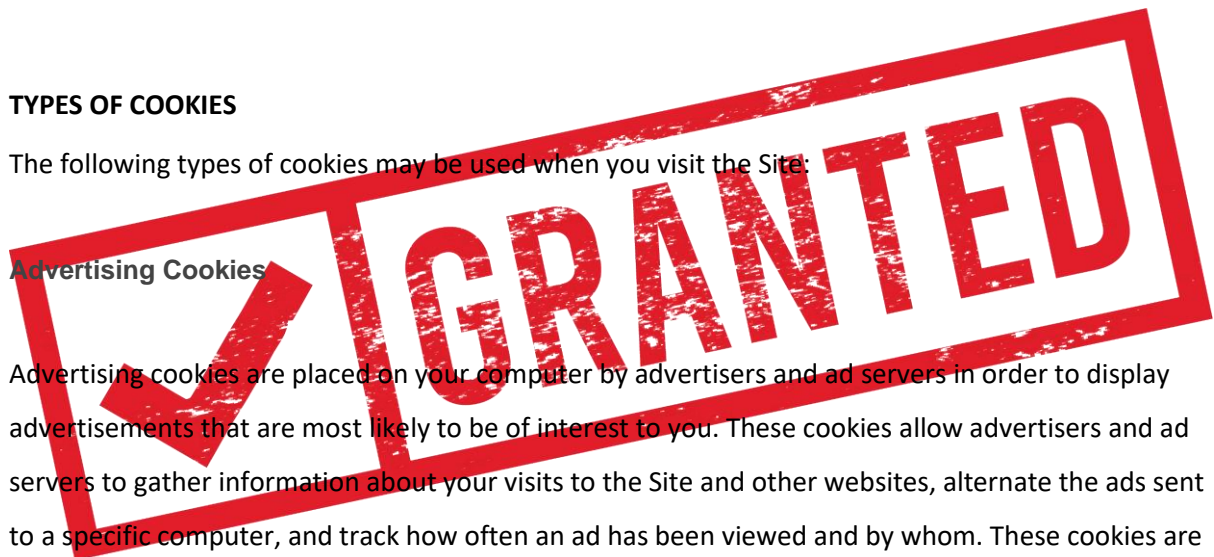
TYPES OF COOKIES

The following types of cookies may be used when you visit the Site:

GRANTED

Advertising Cookies

Advertising cookies are placed on your computer by advertisers and ad servers in order to display advertisements that are most likely to be of interest to you. These cookies allow advertisers and ad servers to gather information about your visits to the Site and other websites, alternate the ads sent to a specific computer, and track how often an ad has been viewed and by whom. These cookies are